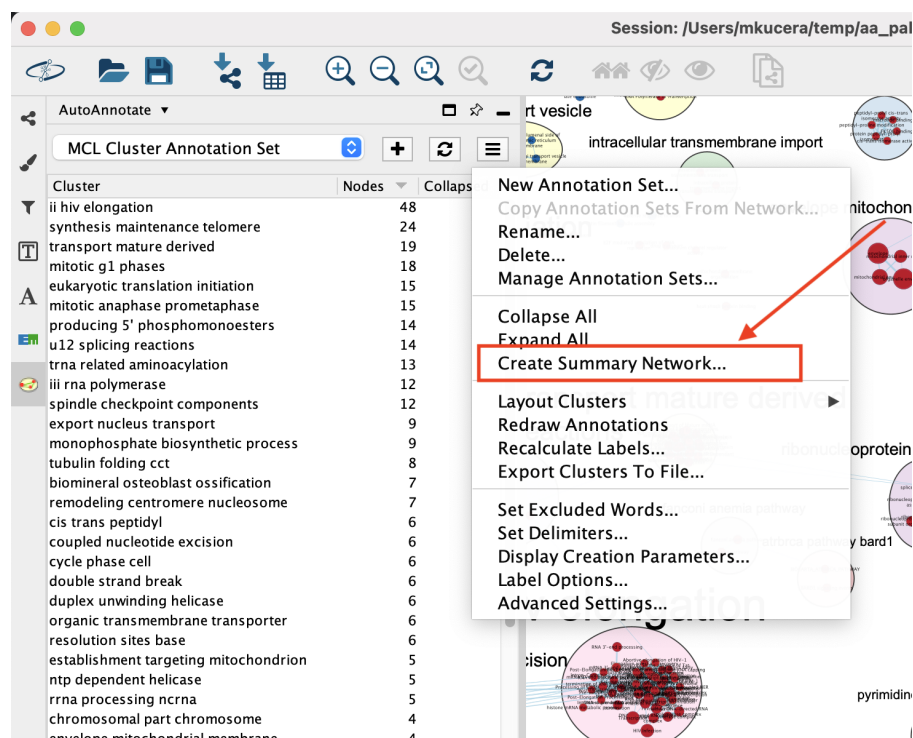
Session: /Users/mkucera/temp/aa_pa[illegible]

AutoAnnotate ▾

MCL Cluster Annotation Set

| Cluster | Nodes | Collaps |
|---|---|---|
| ii hiv elongation | 48 | |
| synthesis maintenance telomere | 24 | |
| transport mature derived | 19 | |
| mitotic g1 phases | 18 | |
| eukaryotic translation initiation | 15 | |
| mitotic anaphase prometaphase | 15 | |
| producing 5' phosphomonoesters | 14 | |
| u12 splicing reactions | 14 | |
| trna related aminoacylation | 13 | |
| iii rna polymerase | 12 | |
| spindle checkpoint components | 12 | |
| export nucleus transport | 9 | |
| monophosphate biosynthetic process | 9 | |
| tubulin folding cct | 8 | |
| biomineral osteoblast ossification | 7 | |
| remodeling centromere nucleosome | 7 | |
| cis trans peptidyl | 6 | |
| coupled nucleotide excision | 6 | |
| cycle phase cell | 6 | |
| double strand break | 6 | |
| duplex unwinding helicase | 6 | |
| organic transmembrane transporter | 6 | |
| resolution sites base | 6 | |
| establishment targeting mitochondrion | 5 | |
| ntp dependent helicase | 5 | |
| rrna processing ncrna | 5 | |
| chromosomal part chromosome | 4 | |
| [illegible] | 4 | |

rt vesicle

intracellular transmembrane import

mitochon

New Annotation Set...
Copy Annotation Sets From Network...
Rename...
Delete...
Manage Annotation Sets...
Collapse All
Expand All
Create Summary Network...
Layout Clusters
Redraw Annotations
Recalculate Labels...
Export Clusters To File...
Set Excluded Words...
Set Delimiters...
Display Creation Parameters...
Label Options...
Advanced Settings...

t mature derived

ribonucleoprotein

bard1

elongation

cision

pyrimidin